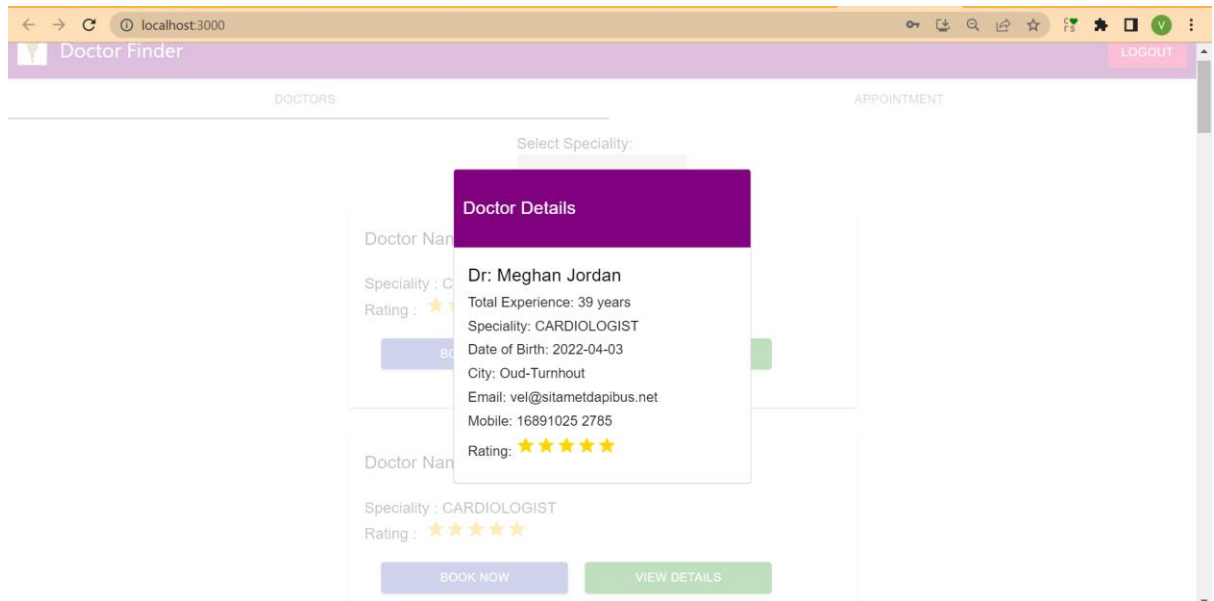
localhost:3000

Doctor Finder

LOGOUT

DOCTORS

APPOINTMENT

Select Speciality:

Doctor Nan

Speciality : C

Rating :

BO

Doctor Details

Dr: Meghan Jordan

Total Experience: 39 years

Speciality: CARDIOLOGIST

Date of Birth: 2022-04-03

City: Oud-Turnhout

Email: vel@sitametdapibus.net

Mobile: 16891025 2785

Rating: ★★★★★

Doctor Nan

Speciality : CARDIOLOGIST

Rating : ★★★★★

BOOK NOW

VIEW DETAILS